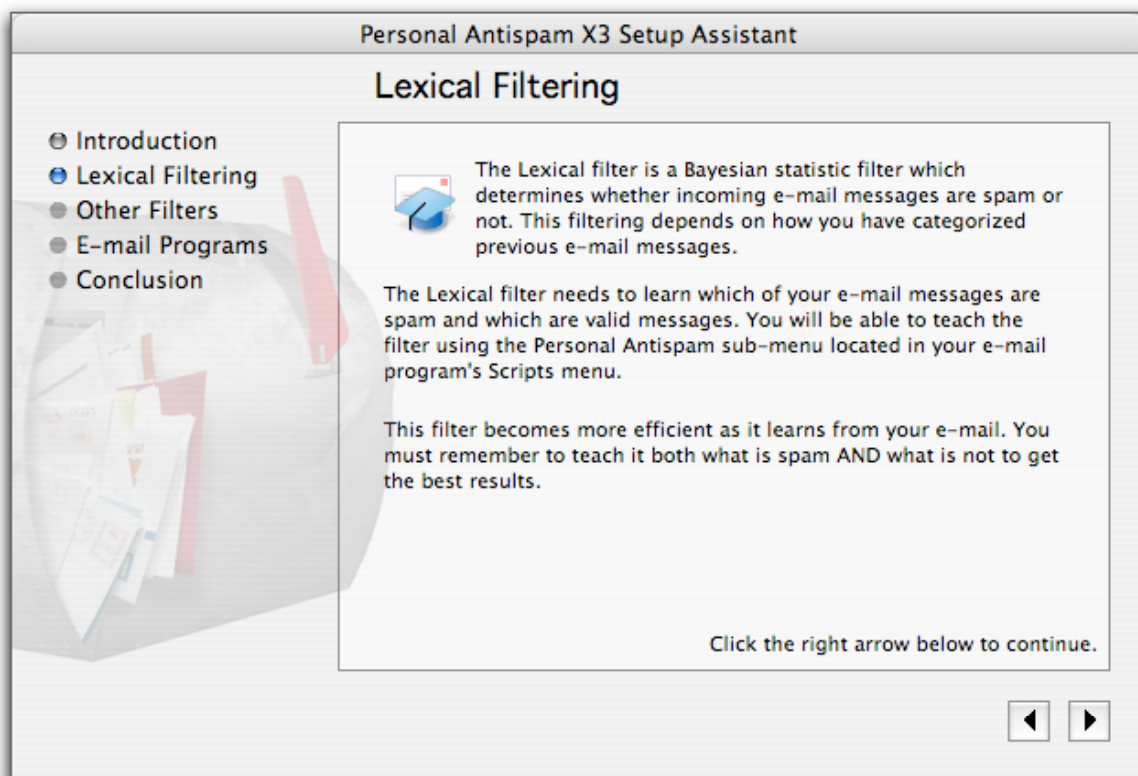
Personal Antispam X3 Setup Assistant

Lexical Filtering

Introduction
Lexical Filtering
Other Filters
E-mail Programs
Conclusion

The Lexical filter is a Bayesian statistic filter which determines whether incoming e-mail messages are spam or not. This filtering depends on how you have categorized previous e-mail messages.

The Lexical filter needs to learn which of your e-mail messages are spam and which are valid messages. You will be able to teach the filter using the Personal Antispam sub-menu located in your e-mail program's Scripts menu.

This filter becomes more efficient as it learns from your e-mail. You must remember to teach it both what is spam AND what is not to get the best results.

Click the right arrow below to continue.